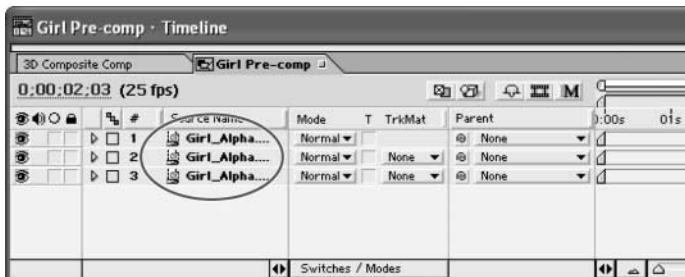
Girl Pre-comp · Timeline

3D Composite Comp | Girl Pre-comp

0;00;02;03 (25 fps)

M

| # | Source Name | Mode | T TrkMat | Parent |
|---|---|---|---|---|
| 1 | Girl_Alpha.... | Normal | | None |
| 2 | Girl_Alpha.... | Normal | None | None |
| 3 | Girl_Alpha.... | Normal | None | None |

0:00s 01s

Switches / Modes